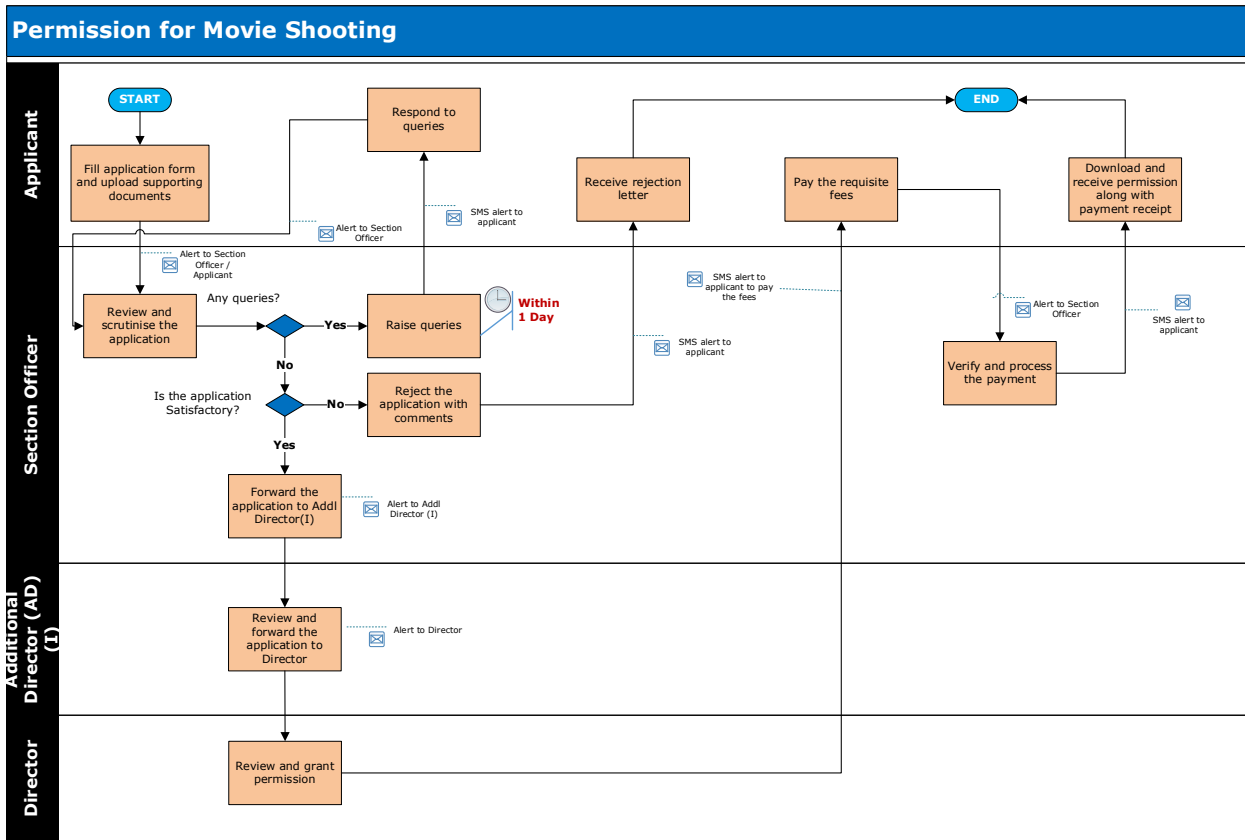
Permission for Movie Shooting

Applicant

START

Fill application form and upload supporting documents

Respond to queries

Alert to Section Officer

SMS alert to applicant

Receive rejection letter

Pay the requisite fees

END

Download and receive permission along with payment receipt

Section Officer

Alert to Section Officer / Applicant

Review and scrutinise the application

Any queries?

Yes

Raise queries

Within 1 Day

SMS alert to applicant to pay the fees

Alert to Section Officer

SMS alert to applicant

SMS alert to applicant

No

Is the application Satisfactory?

No

Reject the application with comments

Verify and process the payment

Yes

Forward the application to Addl Director(I)

Alert to Addl Director (I)

Additional Director (AD) (I)

Review and forward the application to Director

Alert to Director

Director

Review and grant permission